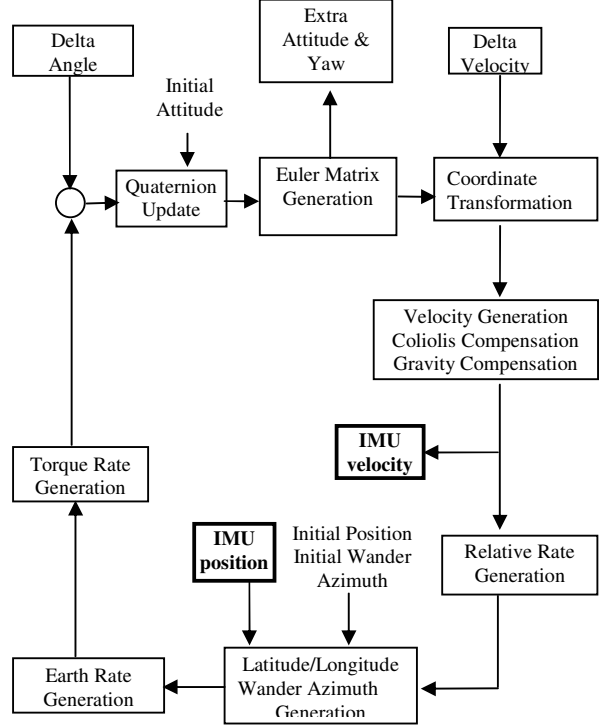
Delta Angle

Extra Attitude & Yaw

Delta Velocity

Initial Attitude

Quaternion Update

Euler Matrix Generation

Coordinate Transformation

Velocity Generation Coliolis Compensation Gravity Compensation

IMU velocity

Torque Rate Generation

IMU position

Initial Position Initial Wander Azimuth

Relative Rate Generation

Earth Rate Generation

Latitude/Longitude Wander Azimuth Generation